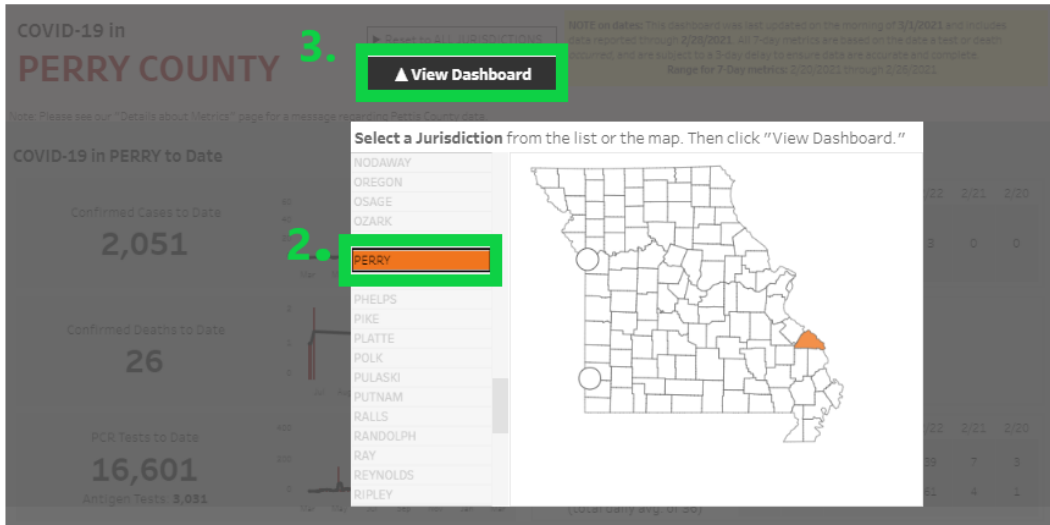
COVID-19 in
PERRY COUNTY

▶ Reset to ALL JURISDICTIONS

3.

▲ View Dashboard

NOTE on dates: This dashboard was last updated on the morning of 3/1/2021 and includes data reported through 2/28/2021. All 7-day metrics are based on the date a test or death occurred, and are subject to a 7-day delay to ensure data are accurate and complete.
Range for 7-Day metrics: 2/20/2021 through 2/26/2021

Note: Please see our "Details about Metrics" page for a message regarding Perry County data.

COVID-19 in PERRY to Date

Select a Jurisdiction from the list or the map. Then click "View Dashboard."

NODAWAY
OREGON
OSAGE
OZARK
2.
PERRY
PHELPS
PIKE
PLATTE
POLK
PULASKI
PUTNAM
RALLS
RANDOLPH
RAY
REYNOLDS
RIPLEY

Confirmed Cases to Date
2,051

Confirmed Deaths to Date
26

PCR Tests to Date
16,601
Antigen Tests: 3,031

2/22 2/21 2/20
3 0 0

2/22 2/21 2/20
39 7 3
61 4 1

(total daily avg. of 56)